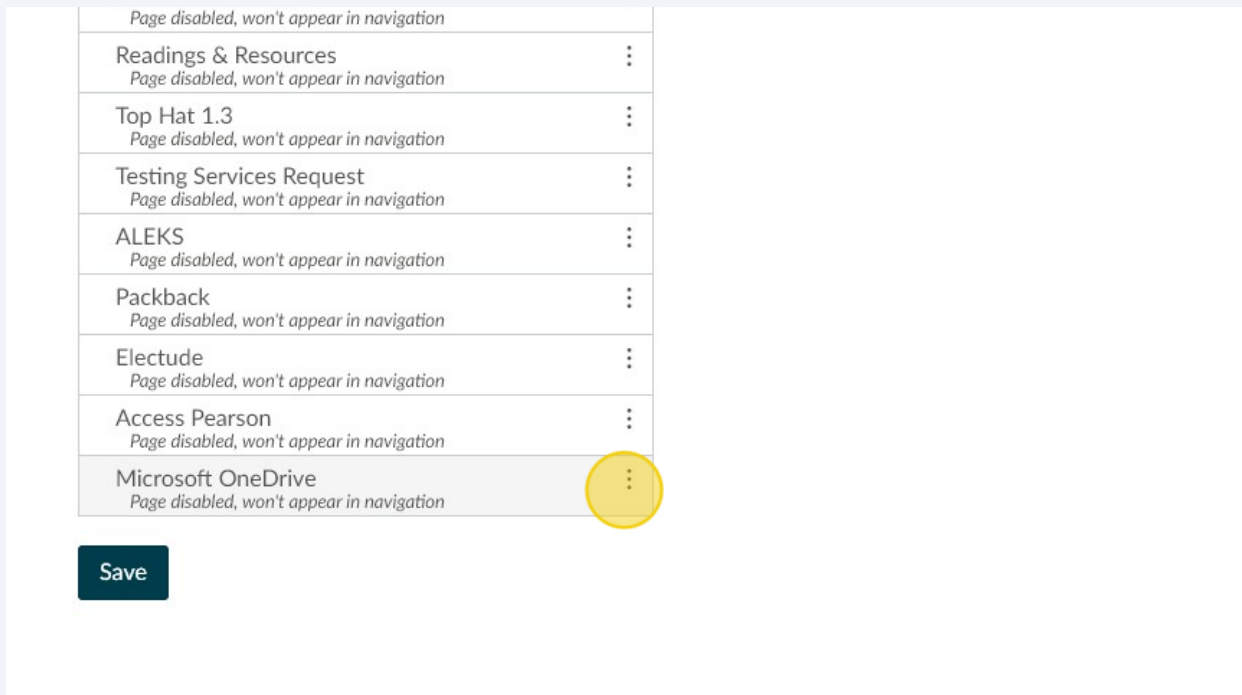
Page disabled, won't appear in navigation

Readings & Resources
Page disabled, won't appear in navigation

Top Hat 1.3
Page disabled, won't appear in navigation

Testing Services Request
Page disabled, won't appear in navigation

ALEKS
Page disabled, won't appear in navigation

Packback
Page disabled, won't appear in navigation

Electude
Page disabled, won't appear in navigation

Access Pearson
Page disabled, won't appear in navigation

Microsoft OneDrive
Page disabled, won't appear in navigation

Save